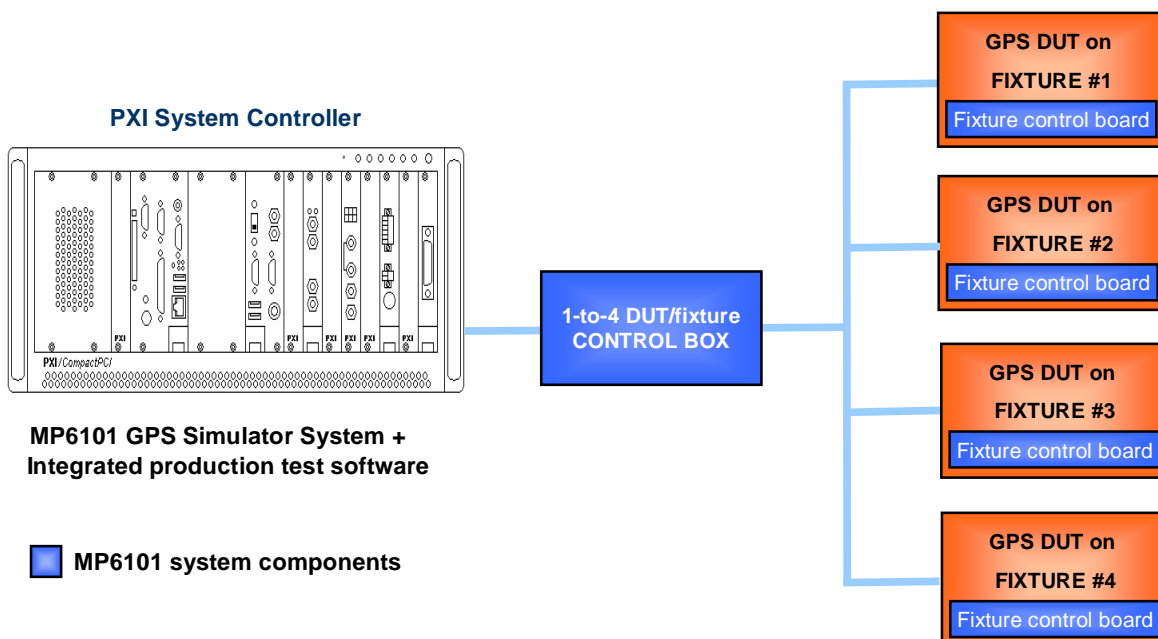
PXI System Controller

PXI PXI PXI PXI PXI PXI

PXI/CompactPCI

MP6101 GPS Simulator System + Integrated production test software

MP6101 system components

1-to-4 DUT/fixture CONTROL BOX

GPS DUT on FIXTURE #1
Fixture control board

GPS DUT on FIXTURE #2
Fixture control board

GPS DUT on FIXTURE #3
Fixture control board

GPS DUT on FIXTURE #4
Fixture control board